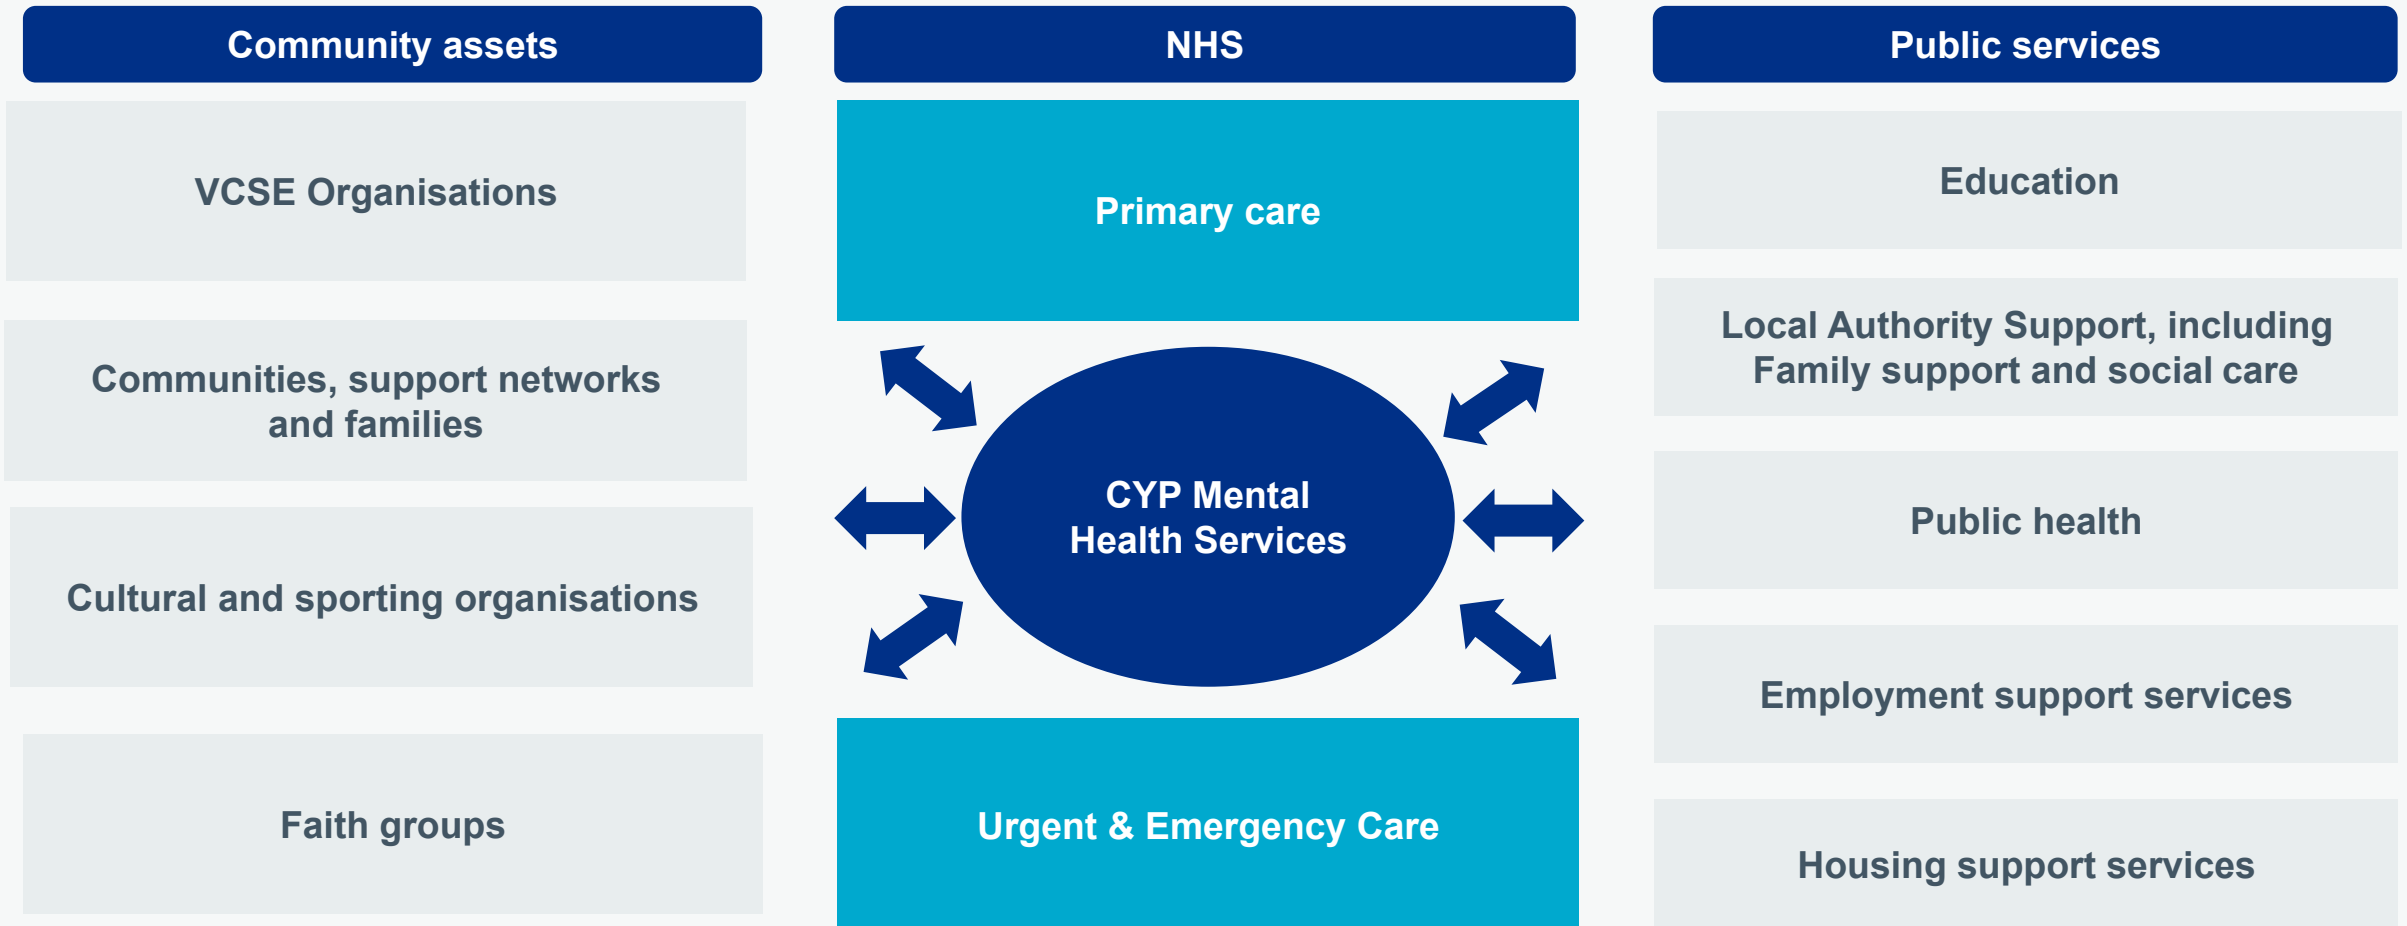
Community assets

VCSE Organisations

Communities, support networks and families

Cultural and sporting organisations

Faith groups

NHS

Primary care

CYP Mental Health Services

Urgent & Emergency Care

Public services

Education

Local Authority Support, including Family support and social care

Public health

Employment support services

Housing support services